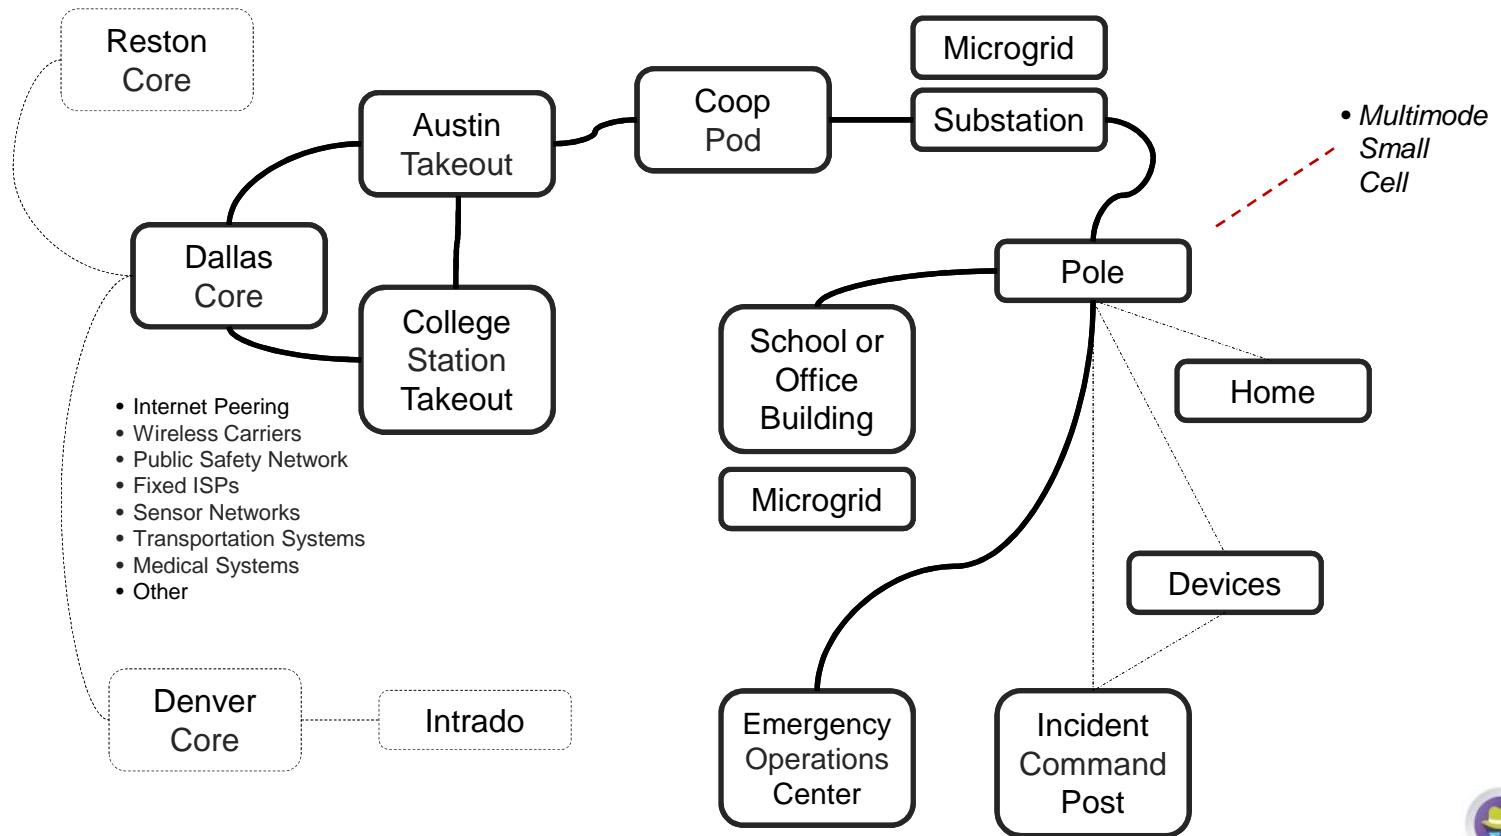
Reston Core

Austin Takeout

Coop Pod

Microgrid

Substation

• Multimode Small Cell

Dallas Core

College Station Takeout

Pole

School or Office Building

Home

Microgrid

• Internet Peering
• Wireless Carriers
• Public Safety Network
• Fixed ISPs
• Sensor Networks
• Transportation Systems
• Medical Systems
• Other

Devices

Denver Core

Intrado

Emergency Operations Center

Incident Command Post